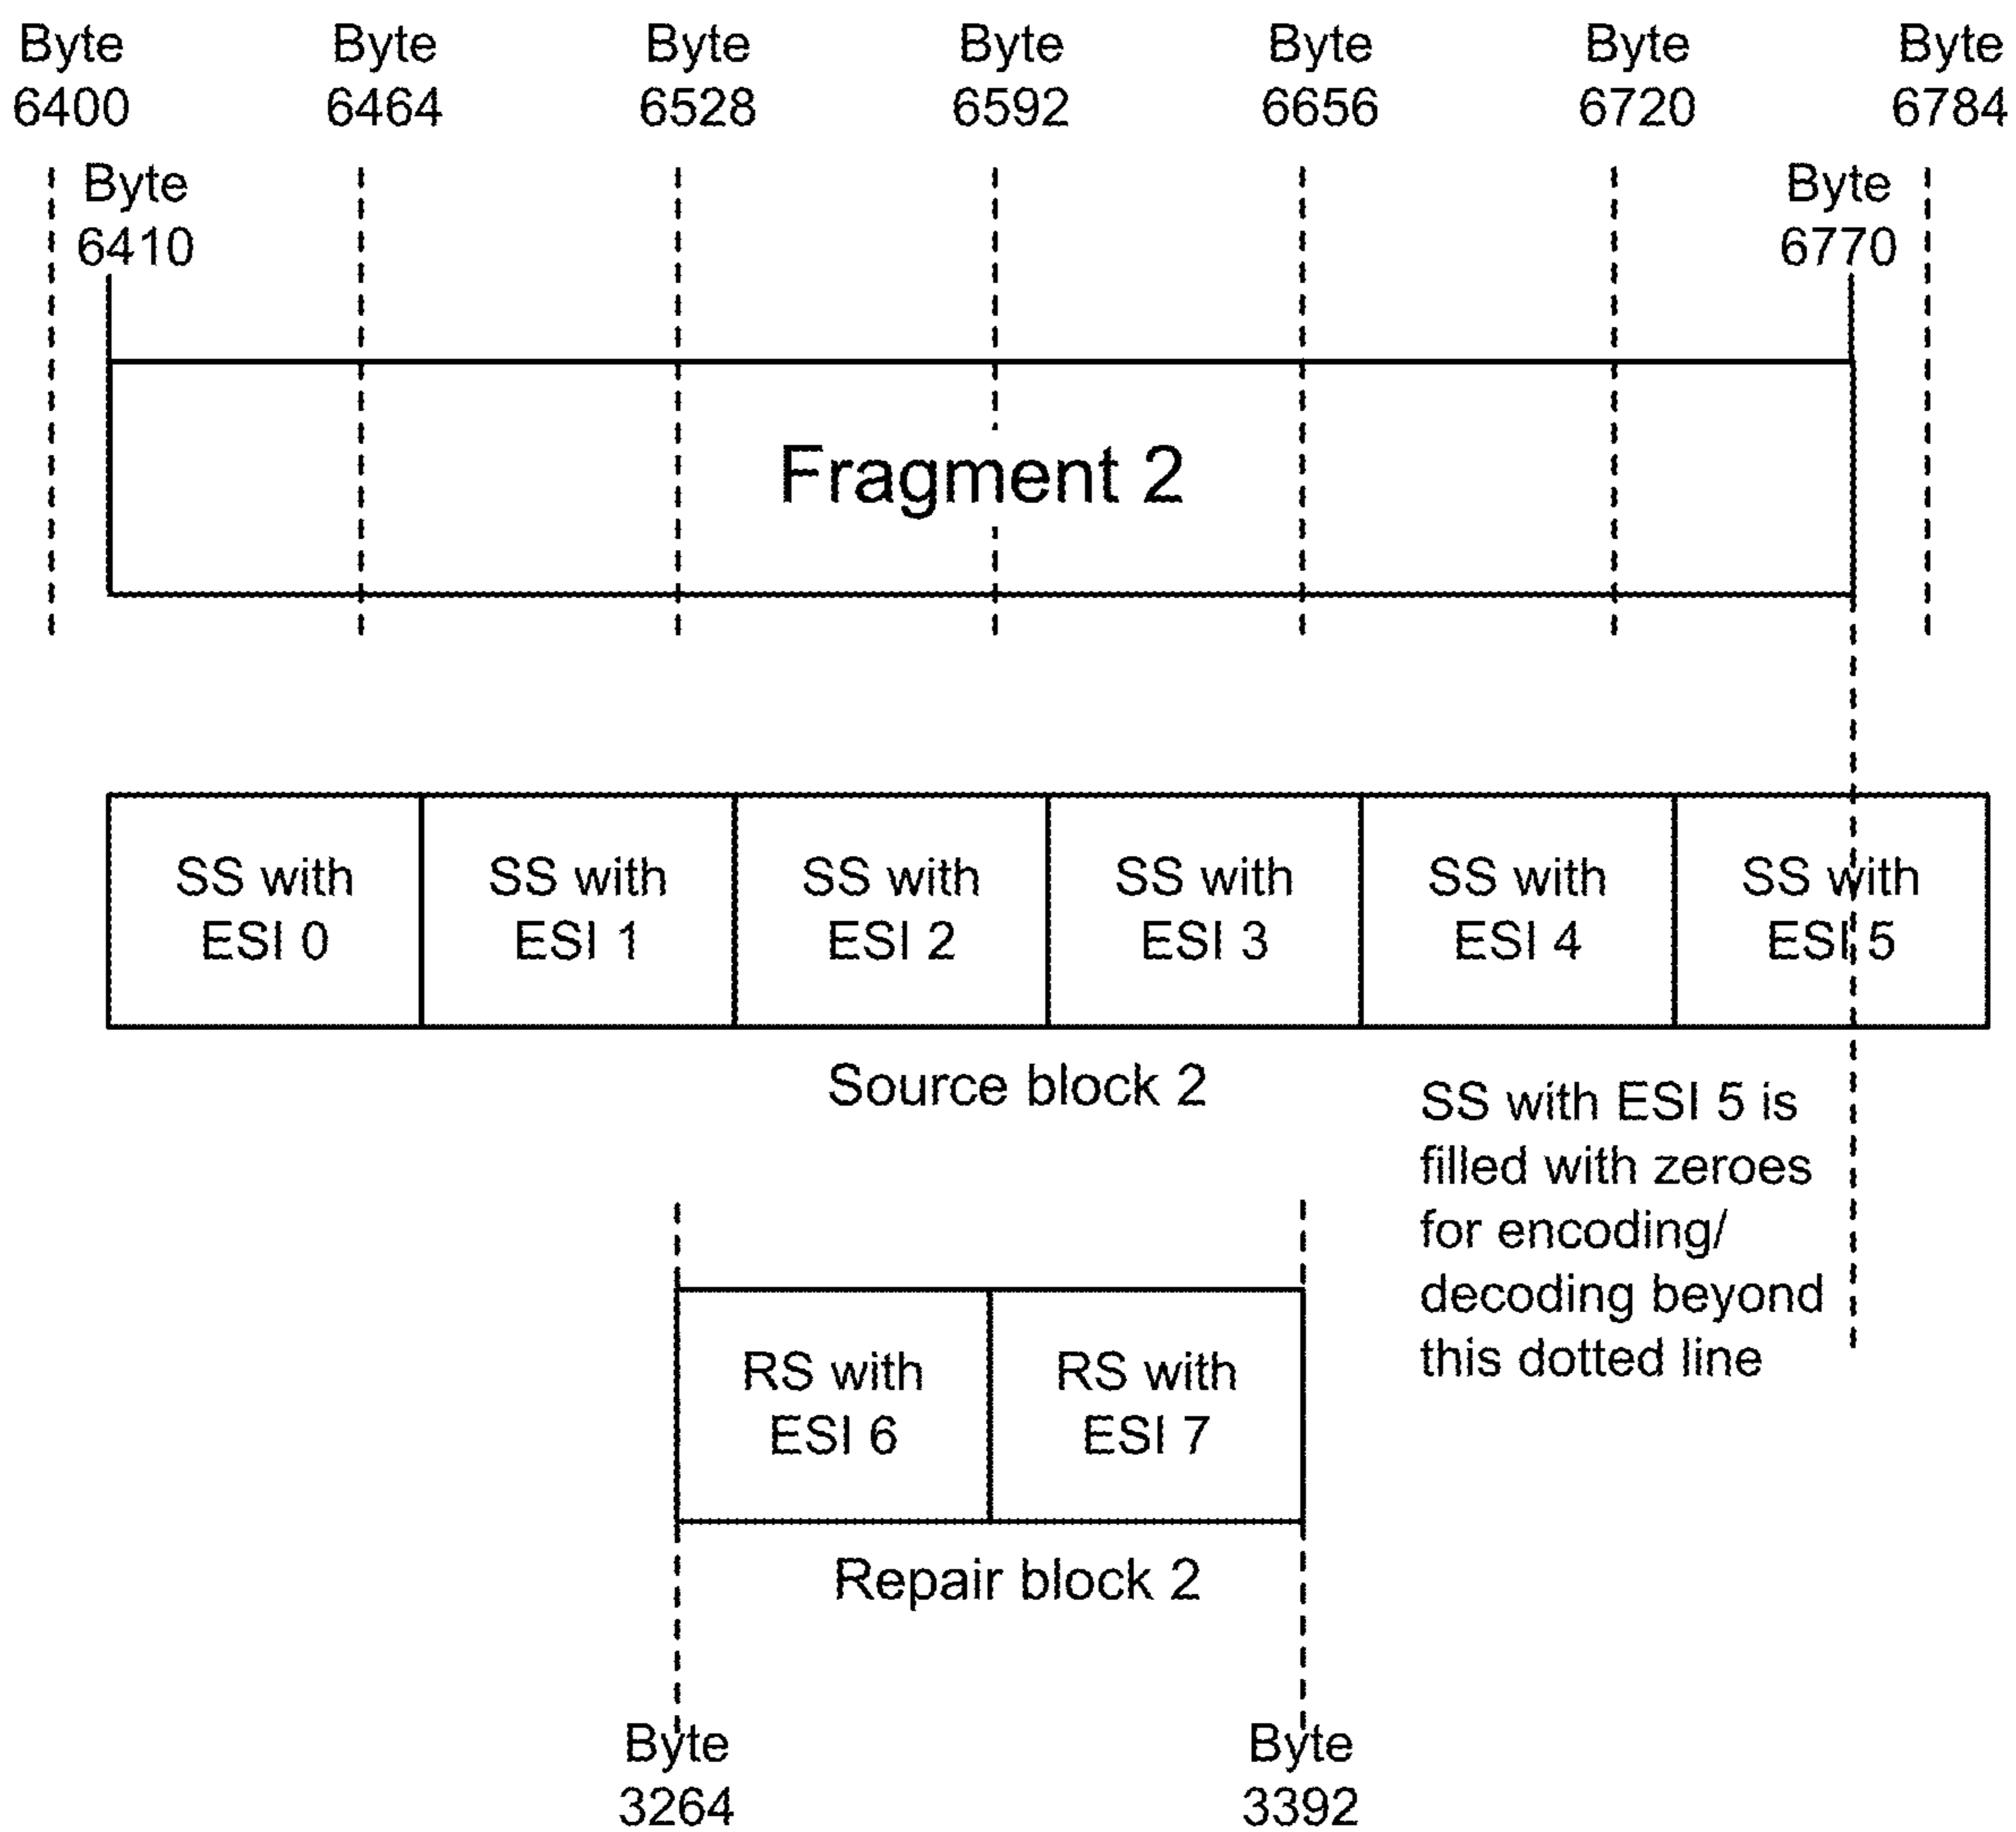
Byte 6400 Byte 6464 Byte 6528 Byte 6592 Byte 6656 Byte 6720 Byte 6784

Byte 6410

Byte 6770

Fragment 2

SS with ESI 0

SS with ESI 1

SS with ESI 2

SS with ESI 3

SS with ESI 4

SS with ESI 5

Source block 2

SS with ESI 5 is filled with zeroes for encoding/ decoding beyond this dotted line

RS with ESI 6

RS with ESI 7

Repair block 2

Byte 3264

Byte 3392